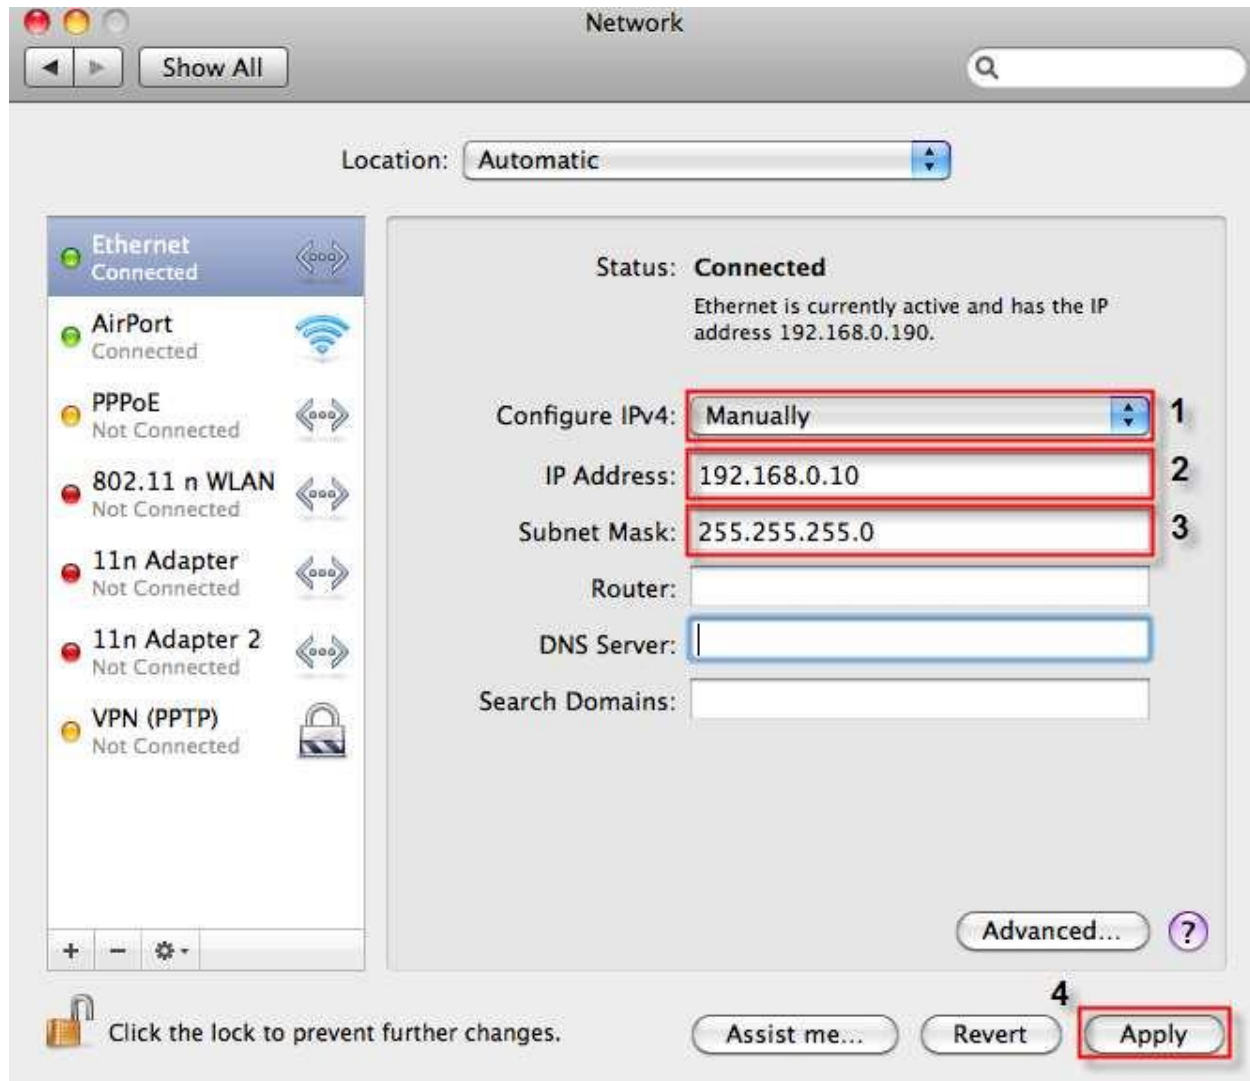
Network

Show All

Location: Automatic

Ethernet
Connected

AirPort
Connected

PPPoE
Not Connected

802.11 n WLAN
Not Connected

11n Adapter
Not Connected

11n Adapter 2
Not Connected

VPN (PPTP)
Not Connected

+ − 

Status: Connected

Ethernet is currently active and has the IP address 192.168.0.190.

Configure IPv4: Manually 1

IP Address: 192.168.0.10 2

Subnet Mask: 255.255.255.0 3

Router:

DNS Server:

Search Domains:

Advanced... ?

Click the lock to prevent further changes.

Assist me... Revert 4 Apply